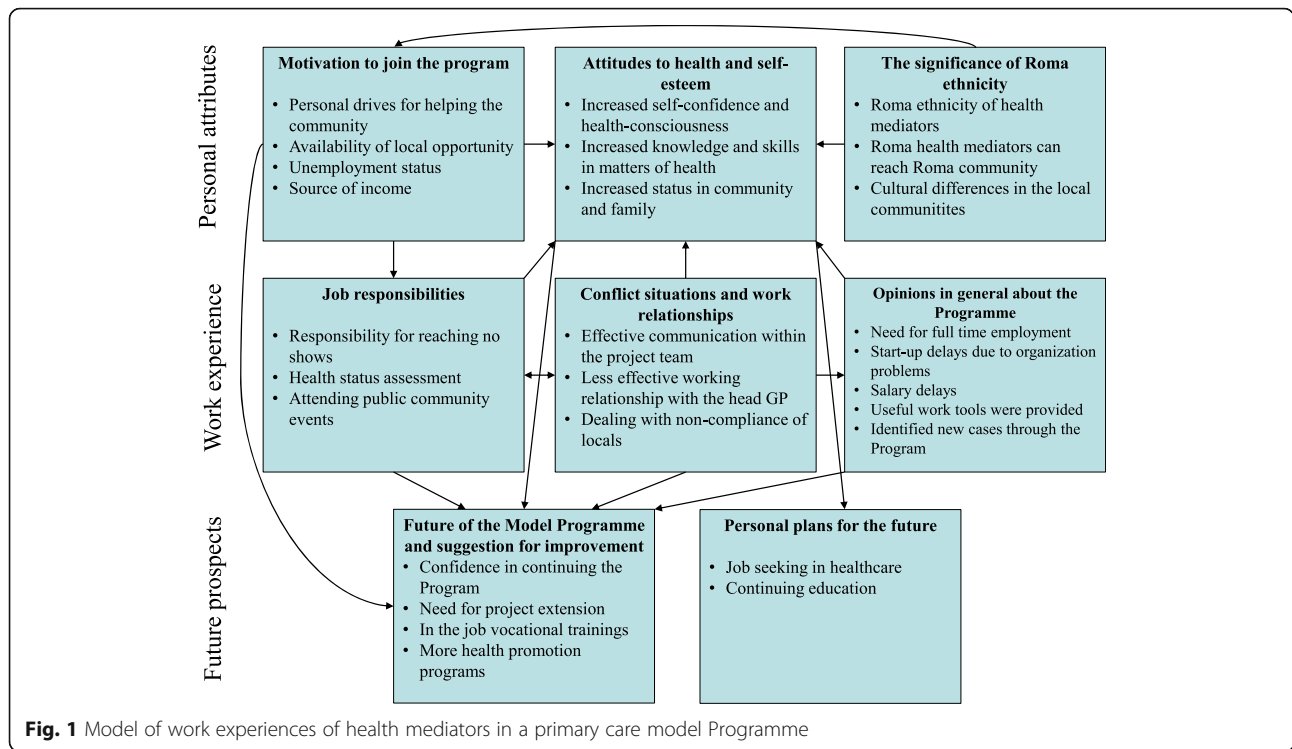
Personal attributes

**Motivation to join the program**
- Personal drives for helping the community
- Availability of local opportunity
- Unemployment status
- Source of income

**Attitudes to health and self-esteem**
- Increased self-confidence and health-consciousness
- Increased knowledge and skills in matters of health
- Increased status in community and family

**The significance of Roma ethnicity**
- Roma ethnicity of health mediators
- Roma health mediators can reach Roma community
- Cultural differences in the local communitites

Work experience

**Job responsibilities**
- Responsibility for reaching no shows
- Health status assessment
- Attending public community events

**Conflict situations and work relationships**
- Effective communication within the project team
- Less effective working relationship with the head GP
- Dealing with non-compliance of locals

**Opinions in general about the Programme**
- Need for full time employment
- Start-up delays due to organization problems
- Salary delays
- Useful work tools were provided
- Identified new cases through the Program

Future prospects

**Future of the Model Programme and suggestion for improvement**
- Confidence in continuing the Program
- Need for project extension
- In the job vocational trainings
- More health promotion programs

**Personal plans for the future**
- Job seeking in healthcare
- Continuing education

**Fig. 1** Model of work experiences of health mediators in a primary care model Programme